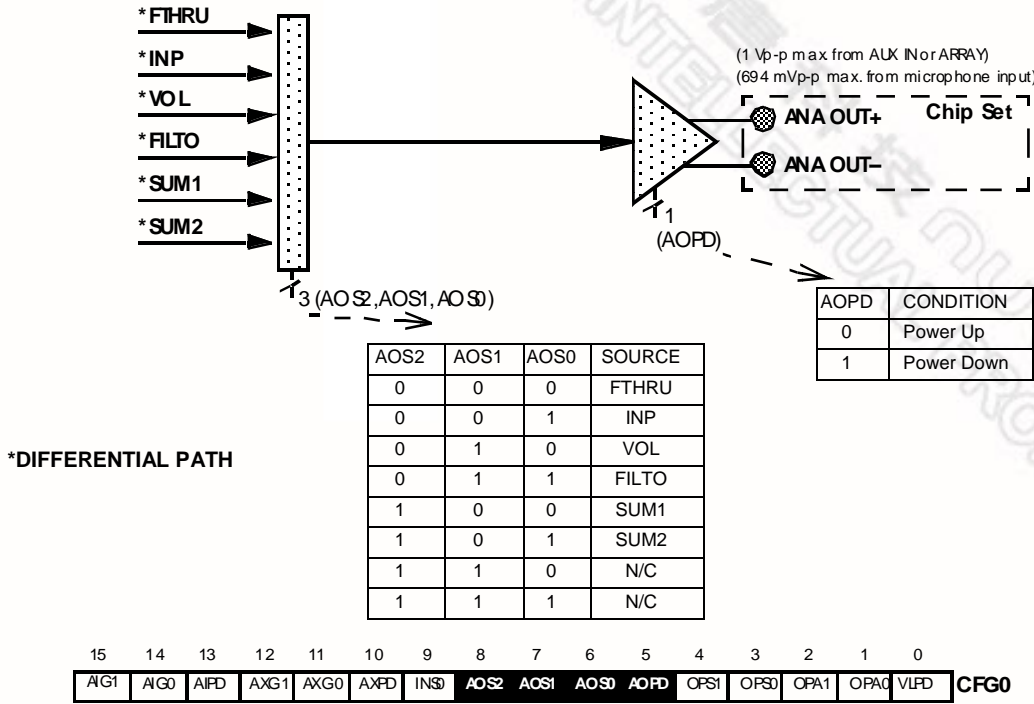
*FTHRU
*INP
*VOL
*FILTO
*SUM1
*SUM2

(1 Vp-p max from AUX IN or ARRAY)
(694 mVp-p max. from microphone input)

ANA OUT+
ANA OUT–
Chip Set

1
(AOPD)

3 (AOS2, AOS1, AOS0)

| AOPD | CONDITION |
|---|---|
| 0 | Power Up |
| 1 | Power Down |

| AOS2 | AOS1 | AOS0 | SOURCE |
|---|---|---|---|
| 0 | 0 | 0 | FTHRU |
| 0 | 0 | 1 | INP |
| 0 | 1 | 0 | VOL |
| 0 | 1 | 1 | FILTO |
| 1 | 0 | 0 | SUM1 |
| 1 | 0 | 1 | SUM2 |
| 1 | 1 | 0 | N/C |
| 1 | 1 | 1 | N/C |

*DIFFERENTIAL PATH

| 15 | 14 | 13 | 12 | 11 | 10 | 9 | 8 | 7 | 6 | 5 | 4 | 3 | 2 | 1 | 0 | |
|---|---|---|---|---|---|---|---|---|---|---|---|---|---|---|---|---|
| AIG1 | AIG0 | AIPD | AXG1 | AXG0 | AXPD | INS0 | AOS2 | AOS1 | AOS0 | AOPD | OPS1 | OPS0 | OPA1 | OPA0 | VLPD | CFG0 |